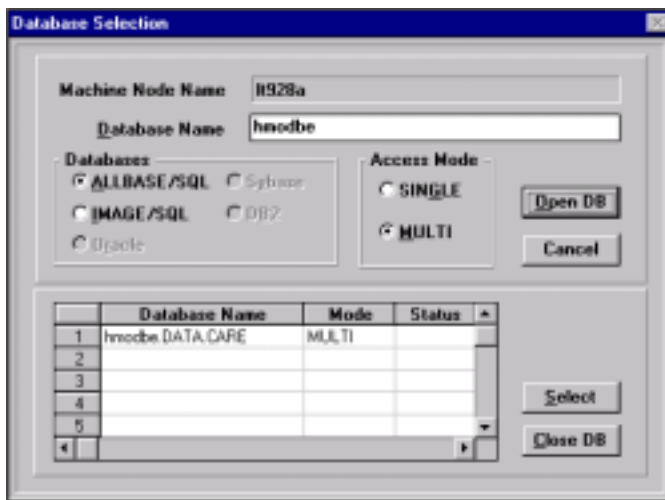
Database Selection

Machine Node Name lt928a

Database Name hmodbe

Databases
ALLBASE/SQL
Sybase
IMAGE/SQL
DB2
Oracle

Access Mode
SINGLE
MULTI

Open DB
Cancel

| | Database Name | Mode | Status |
|---|---|---|---|
| 1 | hmodbe.DATA.CARE | MULTI | |
| 2 | | | |
| 3 | | | |
| 4 | | | |
| 5 | | | |

Select
Close DB